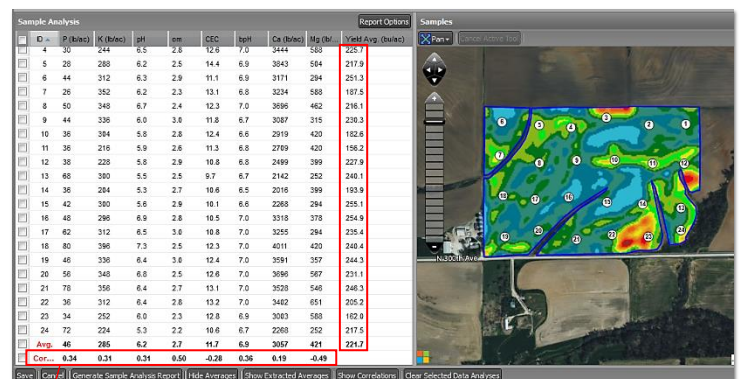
Sample Analysis

Report Options

| | ID | P (lb/ac) | K (lb/ac) | pH | om | CEC | bpH | Ca (lb/ac) | Mg (lb/... | Yield Avg. (bu/ac) |
|---|---|---|---|---|---|---|---|---|---|---|
| | 4 | 30 | 244 | 6.5 | 2.8 | 12.6 | 7.0 | 3444 | 588 | 225.7 |
| | 5 | 28 | 288 | 6.2 | 2.5 | 14.4 | 6.9 | 3843 | 584 | 217.9 |
| | 6 | 44 | 312 | 6.3 | 2.9 | 11.1 | 6.9 | 3171 | 294 | 251.3 |
| | 7 | 26 | 352 | 6.2 | 2.3 | 13.1 | 6.8 | 3234 | 588 | 187.5 |
| | 8 | 50 | 348 | 6.7 | 2.4 | 12.3 | 7.0 | 3696 | 462 | 216.1 |
| | 9 | 44 | 336 | 6.0 | 3.0 | 11.8 | 6.7 | 3087 | 315 | 230.3 |
| | 10 | 36 | 384 | 5.8 | 2.8 | 12.4 | 6.6 | 2919 | 420 | 182.6 |
| | 11 | 36 | 216 | 5.9 | 2.6 | 11.3 | 6.8 | 2709 | 420 | 156.2 |
| | 12 | 38 | 228 | 5.8 | 2.9 | 10.8 | 6.8 | 2499 | 399 | 227.9 |
| | 13 | 68 | 380 | 5.5 | 2.5 | 9.7 | 6.7 | 2142 | 252 | 240.1 |
| | 14 | 36 | 284 | 5.3 | 2.7 | 10.6 | 6.5 | 2016 | 399 | 193.9 |
| | 15 | 42 | 380 | 5.6 | 2.9 | 10.1 | 6.6 | 2268 | 294 | 255.1 |
| | 16 | 48 | 296 | 6.9 | 2.8 | 10.5 | 7.0 | 3318 | 378 | 254.9 |
| | 17 | 62 | 312 | 6.5 | 3.0 | 10.8 | 7.0 | 3255 | 294 | 235.4 |
| | 18 | 80 | 396 | 7.3 | 2.5 | 12.3 | 7.0 | 4011 | 420 | 240.4 |
| | 19 | 46 | 336 | 6.4 | 3.0 | 11.7 | 6.9 | 3591 | 357 | 244.3 |
| | 20 | 56 | 348 | 6.8 | 2.5 | 12.6 | 7.0 | 3696 | 567 | 231.1 |
| | 21 | 78 | 356 | 6.4 | 2.7 | 13.1 | 7.0 | 3528 | 546 | 246.3 |
| | 22 | 36 | 312 | 6.4 | 2.8 | 13.2 | 7.0 | 3482 | 651 | 205.2 |
| | 23 | 34 | 252 | 6.0 | 2.3 | 12.8 | 6.9 | 3083 | 588 | 182.0 |
| | 24 | 72 | 224 | 5.3 | 2.2 | 10.6 | 6.7 | 2268 | 252 | 217.5 |
| | Avg. | 46 | 285 | 6.2 | 2.7 | 11.7 | 6.9 | 3057 | 421 | 221.7 |
| | Corr... | 0.34 | 0.31 | 0.31 | 0.50 | -0.28 | 0.36 | 0.19 | -0.49 | |

Samples

Pan Cancel Active Tool

N 300th Ave

Save Cancel Generate Sample Analysis Report Hide Averages Show Extracted Averages Show Correlations Clear Selected Data Analyses